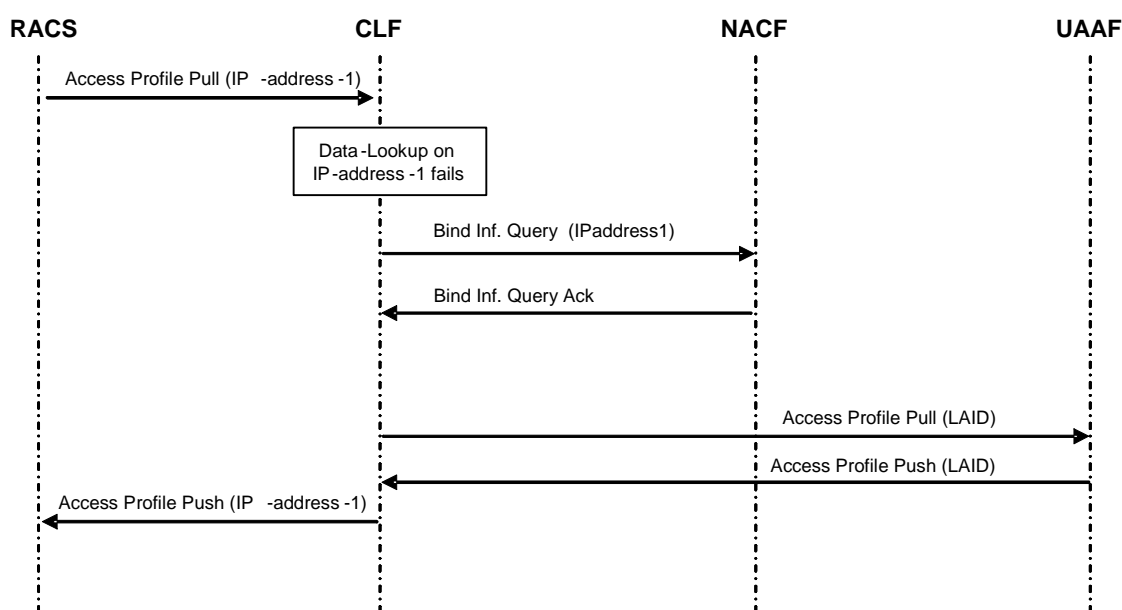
RACS

CLF

NACF

UAAF

Access Profile Pull (IP -address -1)

Data-Lookup on IP-address -1 fails

Bind Inf. Query (IPaddress1)

Bind Inf. Query Ack

Access Profile Pull (LAID)

Access Profile Push (LAID)

Access Profile Push (IP -address -1)